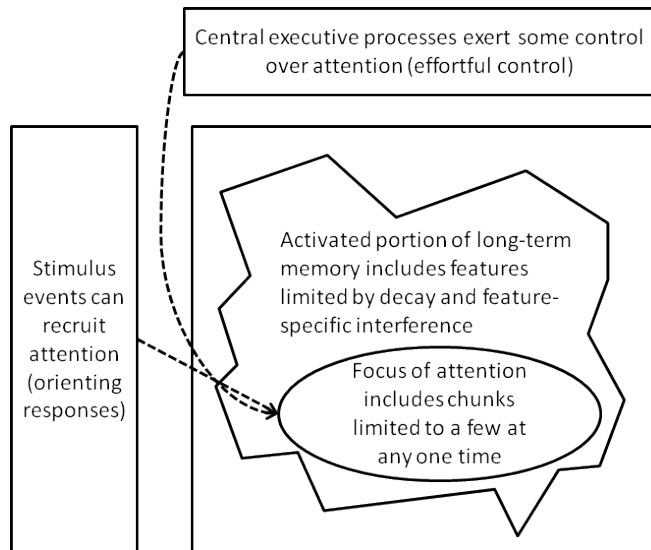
Central executive processes exert some control over attention (effortful control)

Stimulus events can recruit attention (orienting responses)

Activated portion of long-term memory includes features limited by decay and feature-specific interference

Focus of attention includes chunks limited to a few at any one time